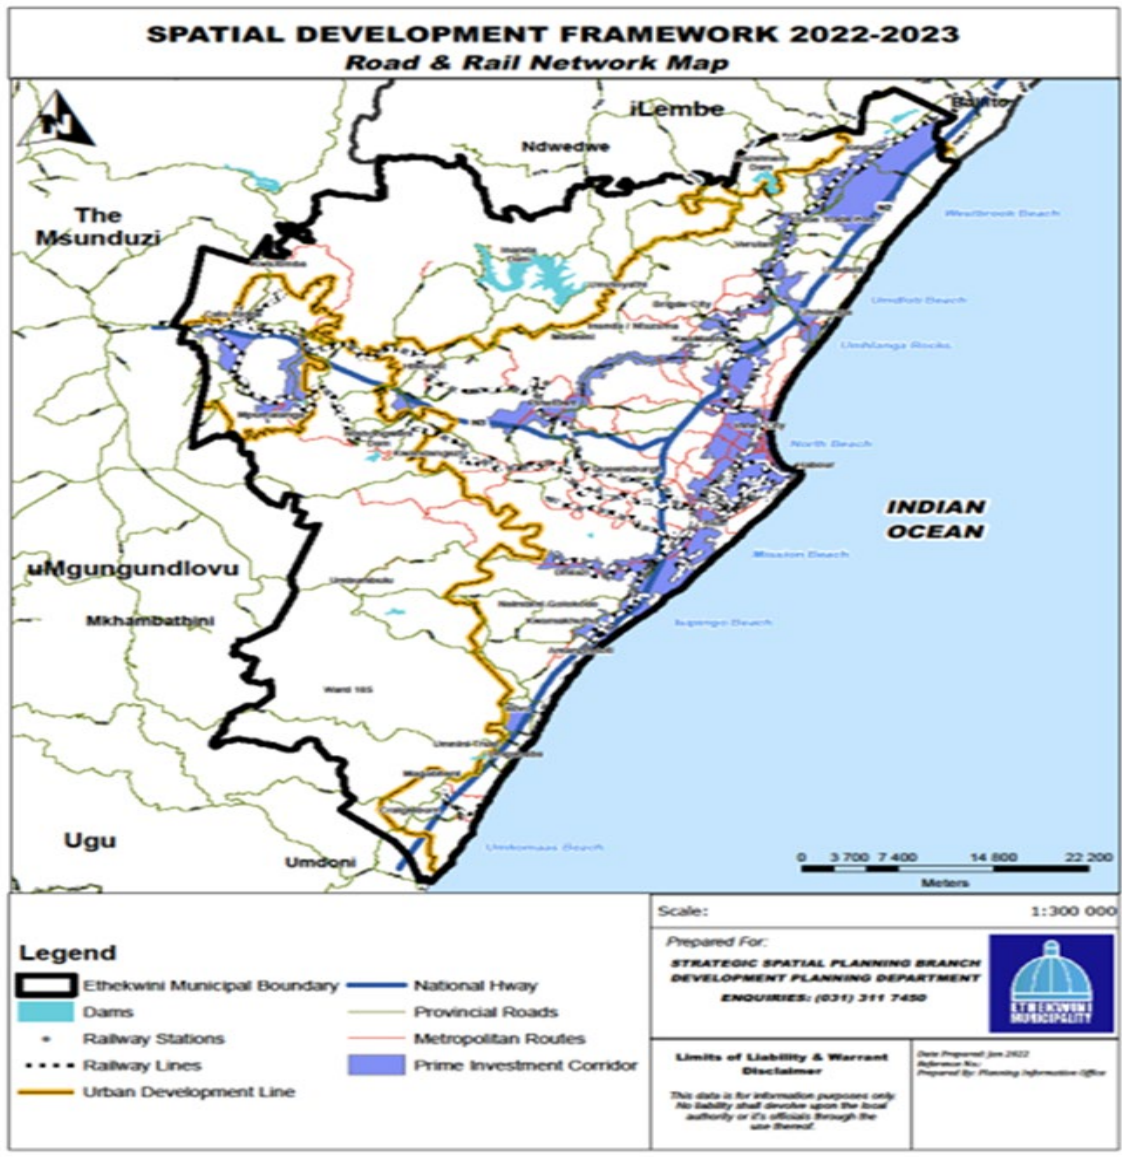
SPATIAL DEVELOPMENT FRAMEWORK 2022-2023
Road & Rail Network Map

N

iLembe

Ballito

Ndwedwe

The Msunduzi

Westbrook Beach

Umdloti Beach

Umhlanga Rocks

North Beach

INDIAN OCEAN

Mission Beach

Isipingo Beach

uMgungundlovu

Mkhambathini

Ward 105

Umkomaas Beach

Ugu

Umdoni

0 3 700 7 400 14 800 22 200
Meters

Scale: 1:300 000

Prepared For:
STRATEGIC SPATIAL PLANNING BRANCH
DEVELOPMENT PLANNING DEPARTMENT
ENQUIRIES: (031) 311 7450

ETHEKWINI MUNICIPALITY

Legend
Ethekwini Municipal Boundary
Dams
Railway Stations
Railway Lines
Urban Development Line
National Hway
Provincial Roads
Metropolitan Routes
Prime Investment Corridor

Limits of Liability & Warrant Disclaimer
This data is for information purposes only. No liability shall devolve upon the local authority or it's officials through the use thereof.

Date Prepared: Jan 2022
Reference No.:
Prepared By: Planning Information Office